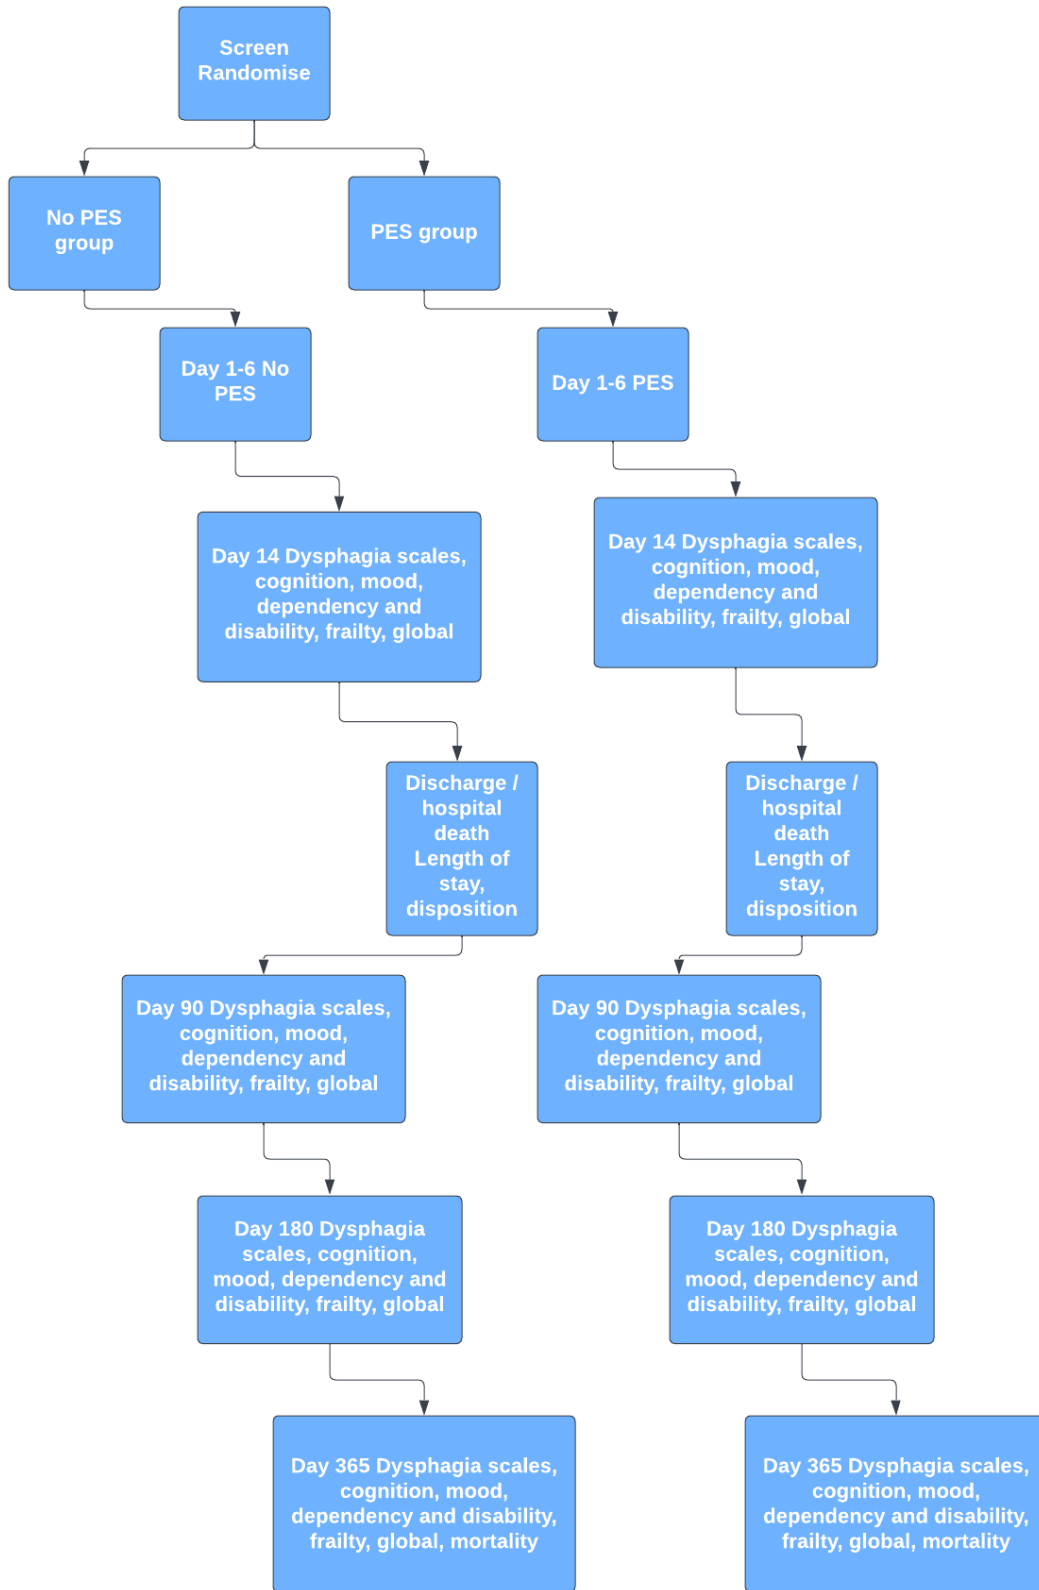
Screen Randomise

No PES group

PES group

Day 1-6 No PES

Day 1-6 PES

Day 14 Dysphagia scales, cognition, mood, dependency and disability, frailty, global

Day 14 Dysphagia scales, cognition, mood, dependency and disability, frailty, global

Discharge / hospital death Length of stay, disposition

Discharge / hospital death Length of stay, disposition

Day 90 Dysphagia scales, cognition, mood, dependency and disability, frailty, global

Day 90 Dysphagia scales, cognition, mood, dependency and disability, frailty, global

Day 180 Dysphagia scales, cognition, mood, dependency and disability, frailty, global

Day 180 Dysphagia scales, cognition, mood, dependency and disability, frailty, global

Day 365 Dysphagia scales, cognition, mood, dependency and disability, frailty, global, mortality

Day 365 Dysphagia scales, cognition, mood, dependency and disability, frailty, global, mortality